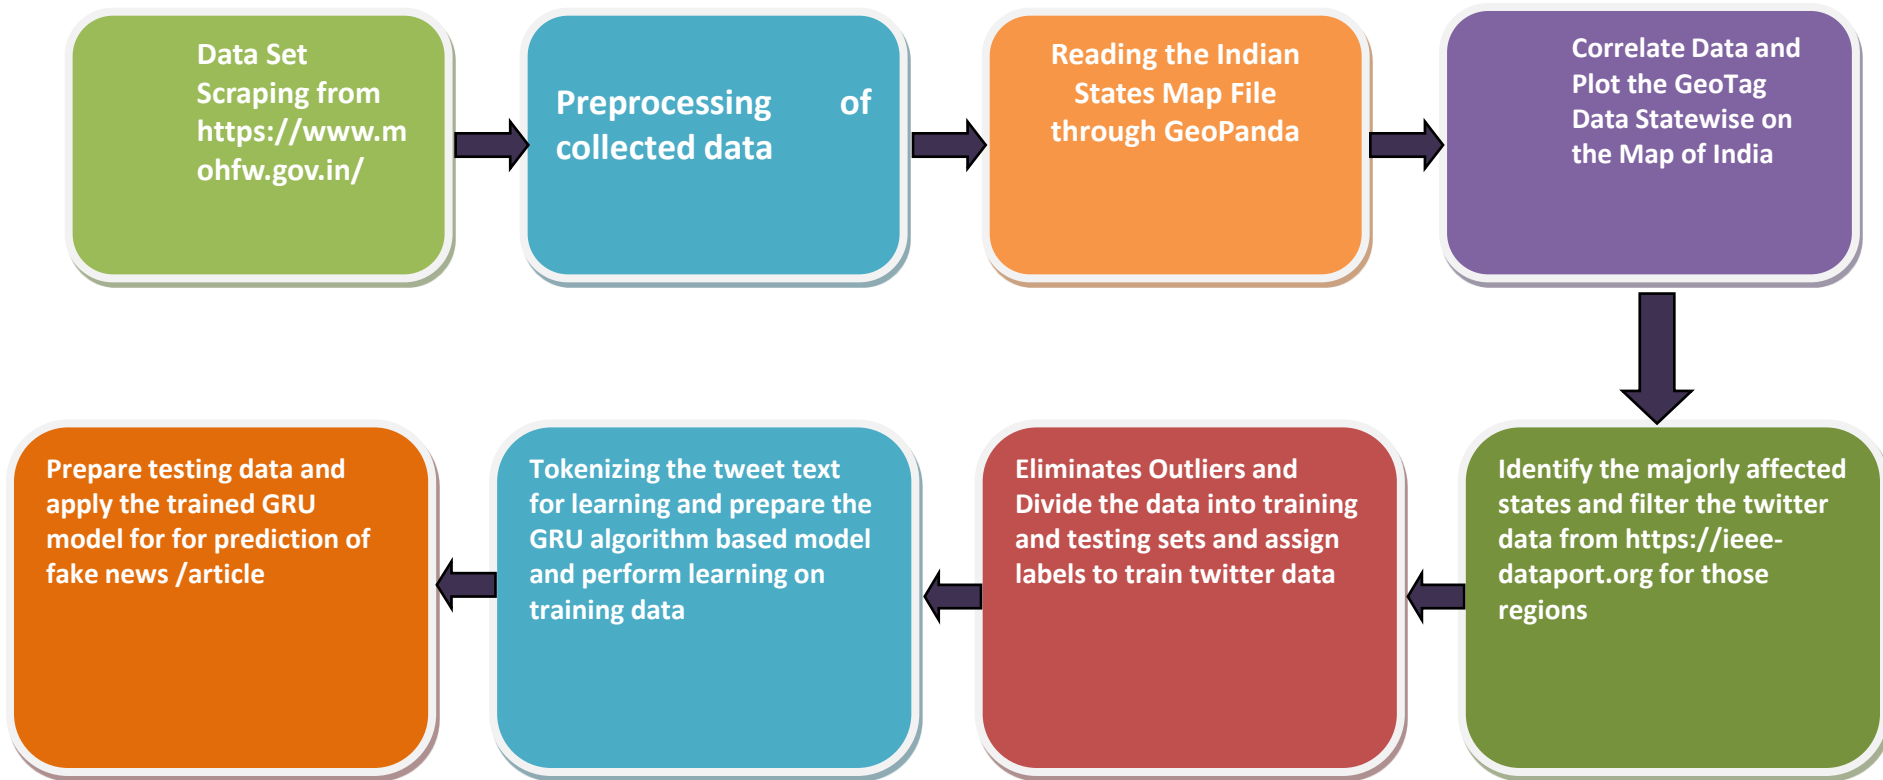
Data Set Scraping from https://www.mohfw.gov.in/

Preprocessing of collected data

Reading the Indian States Map File through GeoPanda

Correlate Data and Plot the GeoTag Data Statewise on the Map of India

Identify the majorly affected states and filter the twitter data from https://ieee-dataport.org for those regions

Eliminates Outliers and Divide the data into training and testing sets and assign labels to train twitter data

Tokenizing the tweet text for learning and prepare the GRU algorithm based model and perform learning on training data

Prepare testing data and apply the trained GRU model for for prediction of fake news /article